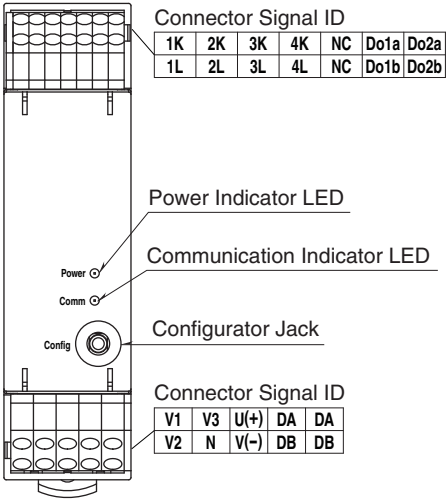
Connector Signal ID

| 1K | 2K | 3K | 4K | NC | Do1a | Do2a |
|---|---|---|---|---|---|---|
| 1L | 2L | 3L | 4L | NC | Do1b | Do2b |

Power Indicator LED

Power

Communication Indicator LED

Comm

Configurator Jack

Config

Connector Signal ID

| V1 | V3 | U(+) | DA | DA |
|---|---|---|---|---|
| V2 | N | V(−) | DB | DB |